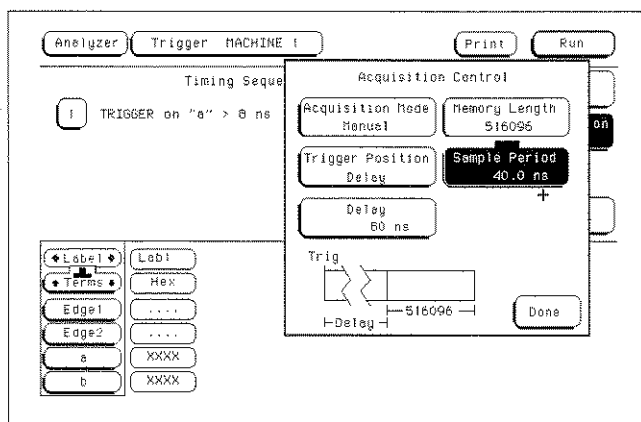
Analyzer
Trigger MACHINE 1
Print
Run

Timing Seque

1
TRIGGER on "a" > 8 ns

on

Acquisition Control
Acquisition Mode
Manual
Memory Length
516096
Trigger Position
Delay
Sample Period
40.0 ns
Delay
60 ns
Trig
516096
Delay
Done

Label
Lab1
Terms
Hex
Edge1
....
Edge2
....
a
XXXX
b
XXXX